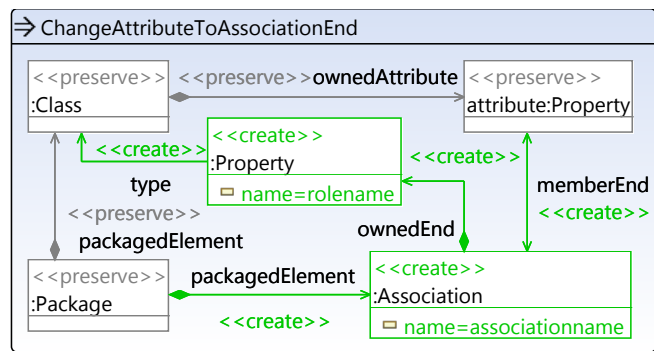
ChangeAttributeToAssociationEnd

<<preserve>>
:Class

<<preserve>>ownedAttribute

<<preserve>>
attribute:Property

<<create>>
:Property

name=rolename

<<create>>

<<create>>

type

<<preserve>>

packagedElement

memberEnd
<<create>>

ownedEnd

<<preserve>>
:Package

packagedElement

<<create>>

<<create>>
:Association

name=associationname